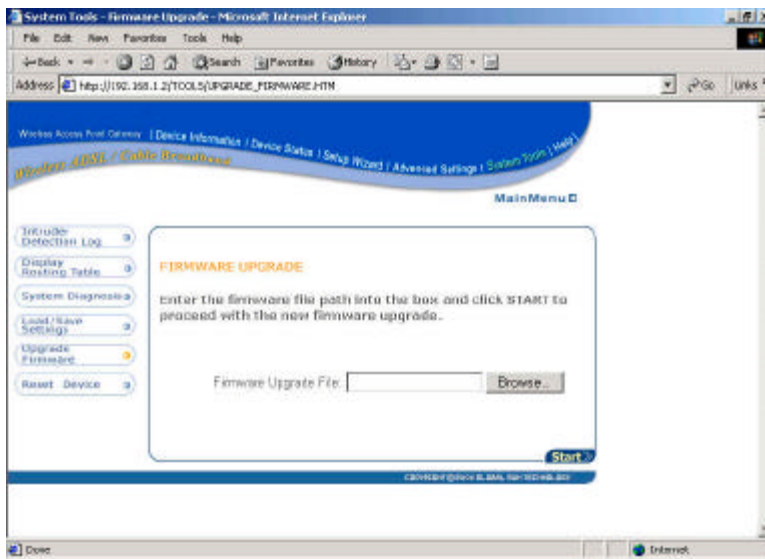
System Tools - Firmware Upgrade - Microsoft Internet Explorer

File Edit View Favorites Tools Help

Back Search Favorites History

Address http://192.168.1.2/TOOLS/UPGRADE_FIRMWARE.HTM

Go Links

Wireless Access Point Gateway | Device Information | Device Status | Setup Wizard | Advanced Settings | System Tools | Help

Wireless ADSL / Cable Broadband

MainMenu

Intruder Detection Log

Display Routing Table

System Diagnosis

Load/Save Settings

Upgrade Firmware

Reset Device

FIRMWARE UPGRADE

Enter the firmware file path into the box and click START to proceed with the new firmware upgrade.

Firmware Upgrade File:

Browse...

Start

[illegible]

Done

Internet